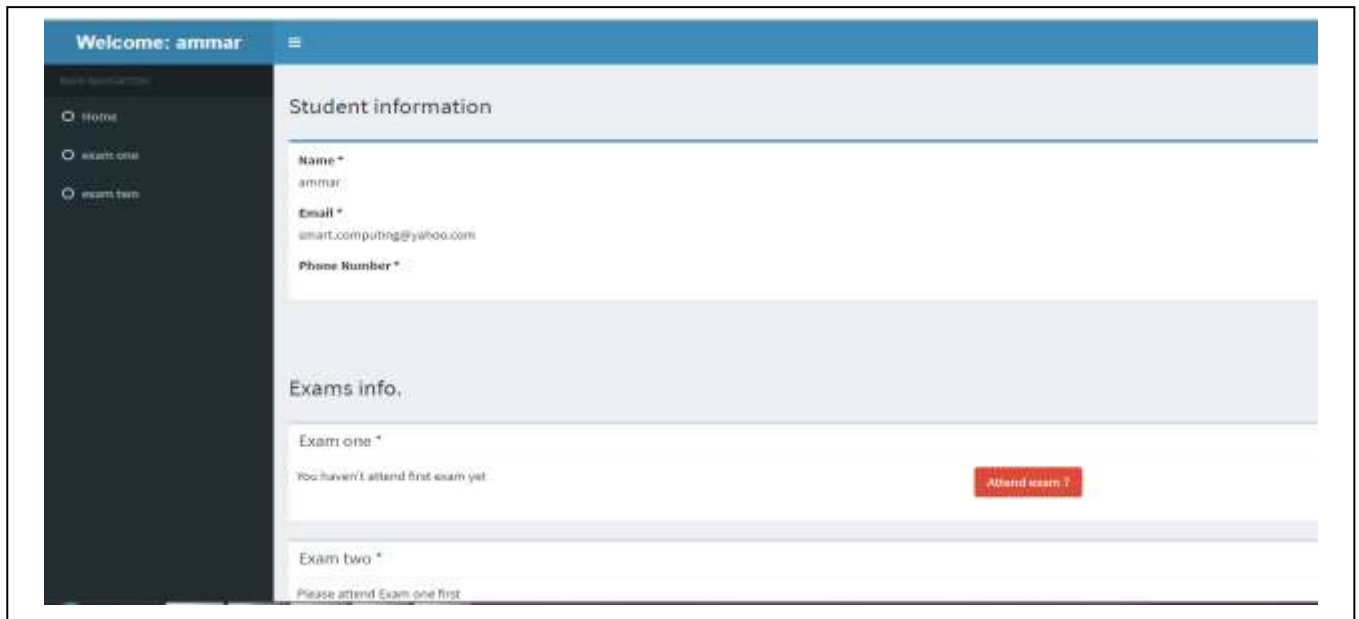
Welcome: ammar

≡

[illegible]

Home

exam one

exam two

Student information

Name *
ammar

Email *
smart.computing@yahoo.com

Phone Number *

Exams info.

Exam one *

You haven't attend first exam yet

Attend exam ?

Exam two *

Please attend Exam one first